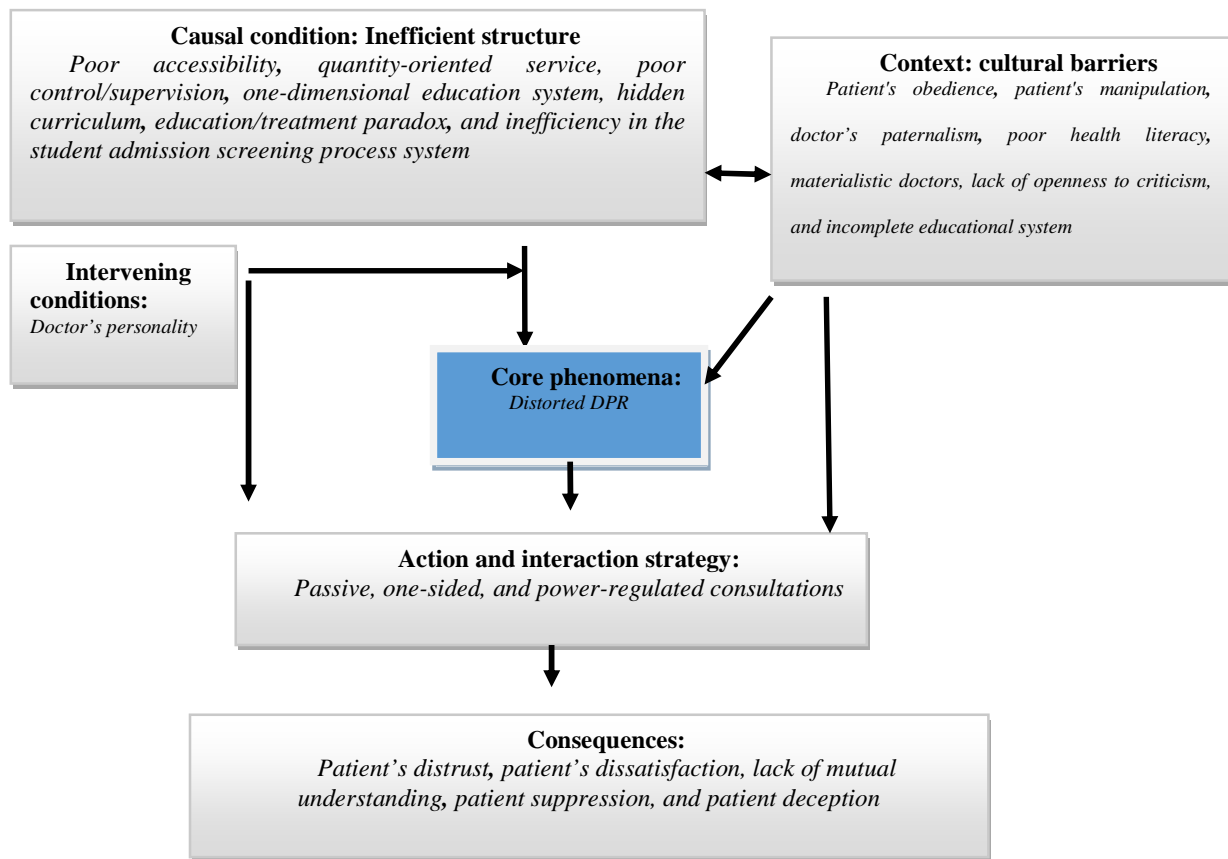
**Causal condition: Inefficient structure**
*Poor accessibility, quantity-oriented service, poor control/supervision, one-dimensional education system, hidden curriculum, education/treatment paradox, and inefficiency in the student admission screening process system*

**Context: cultural barriers**
*Patient's obedience, patient's manipulation, doctor's paternalism, poor health literacy, materialistic doctors, lack of openness to criticism, and incomplete educational system*

**Intervening conditions:**
*Doctor's personality*

**Core phenomena:**
*Distorted DPR*

**Action and interaction strategy:**
*Passive, one-sided, and power-regulated consultations*

**Consequences:**
*Patient's distrust, patient's dissatisfaction, lack of mutual understanding, patient suppression, and patient deception*